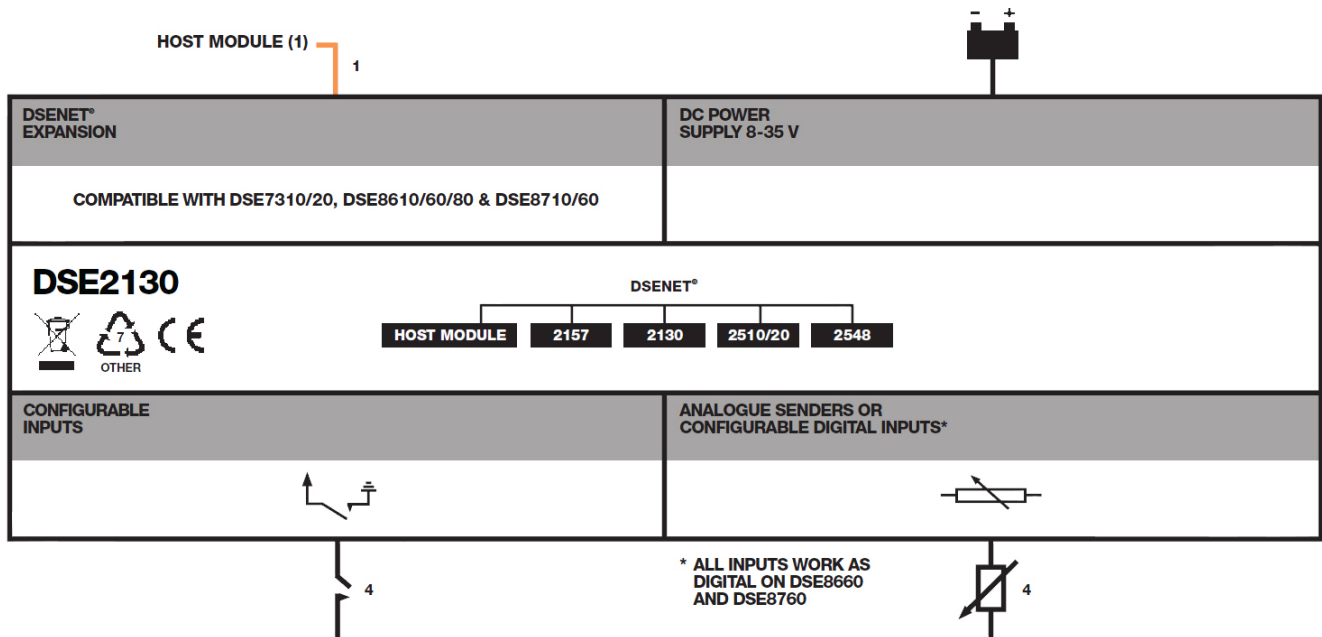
HOST MODULE (1)

1

- +

DSENET®
EXPANSION

COMPATIBLE WITH DSE7310/20, DSE8610/60/80 & DSE8710/60

DC POWER
SUPPLY 8-35 V

DSE2130

7
OTHER

CE

DSENET®

| HOST MODULE | 2157 | 2130 | 2510/20 | 2548 |
|---|---|---|---|---|

CONFIGURABLE
INPUTS

ANALOGUE SENDERS OR
CONFIGURABLE DIGITAL INPUTS*

4

* ALL INPUTS WORK AS DIGITAL ON DSE8660 AND DSE8760

4